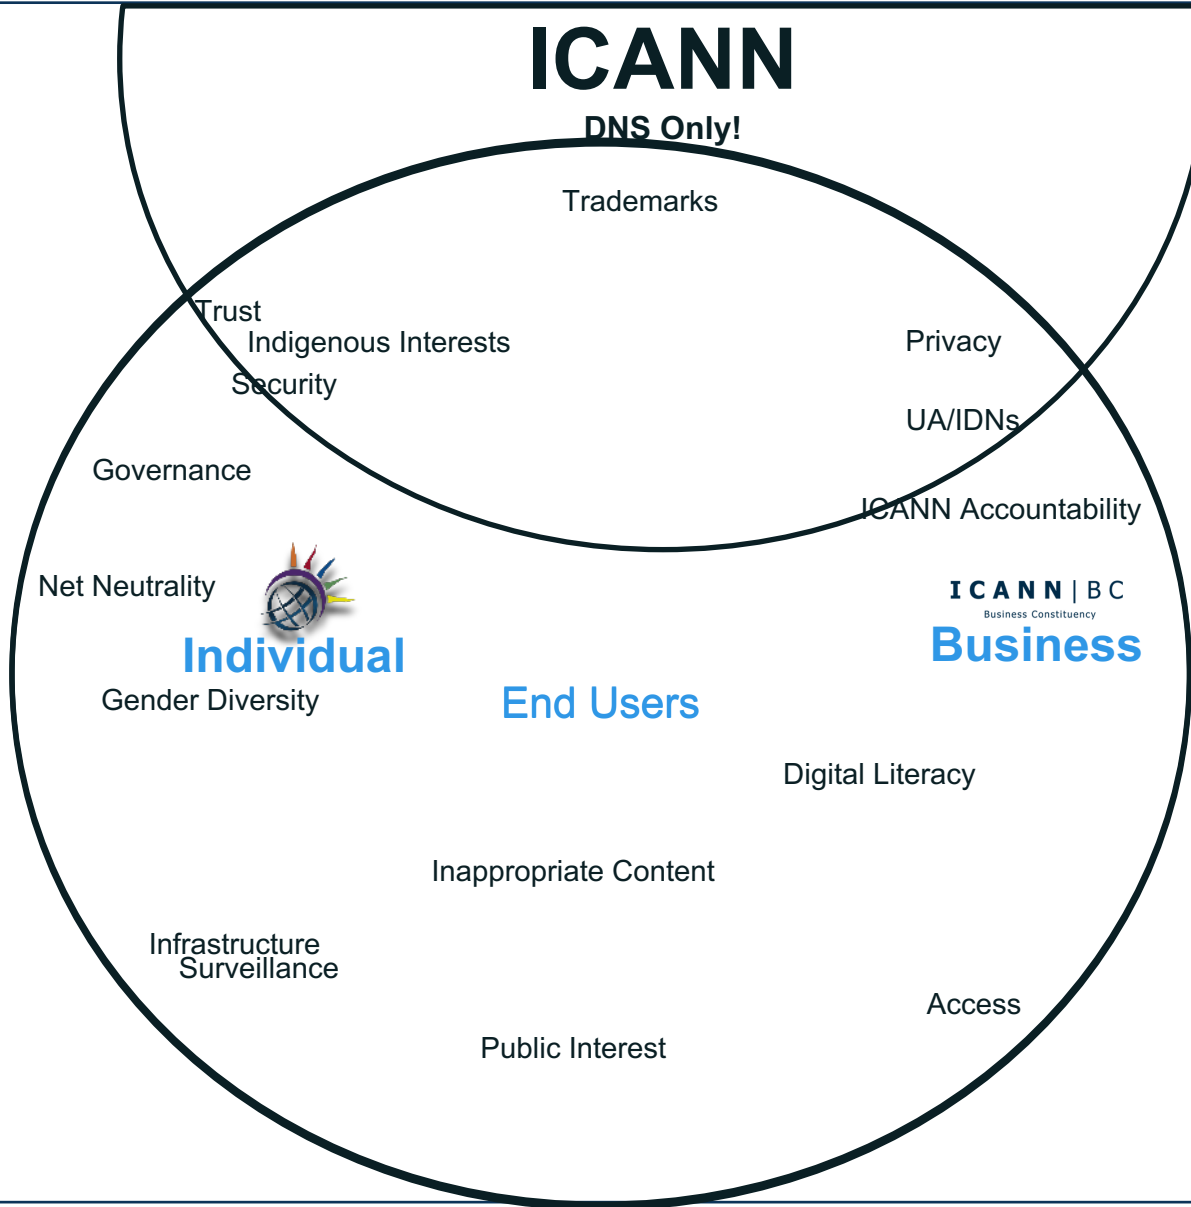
ICANN
DNS Only!

Trademarks

Trust
Indigenous Interests
Security

Privacy

UA/IDNs

Governance

ICANN Accountability

Net Neutrality

ICANN | BC
Business Constituency
Business

Individual

Gender Diversity

End Users

Digital Literacy

Inappropriate Content

Infrastructure
Surveillance

Access

Public Interest